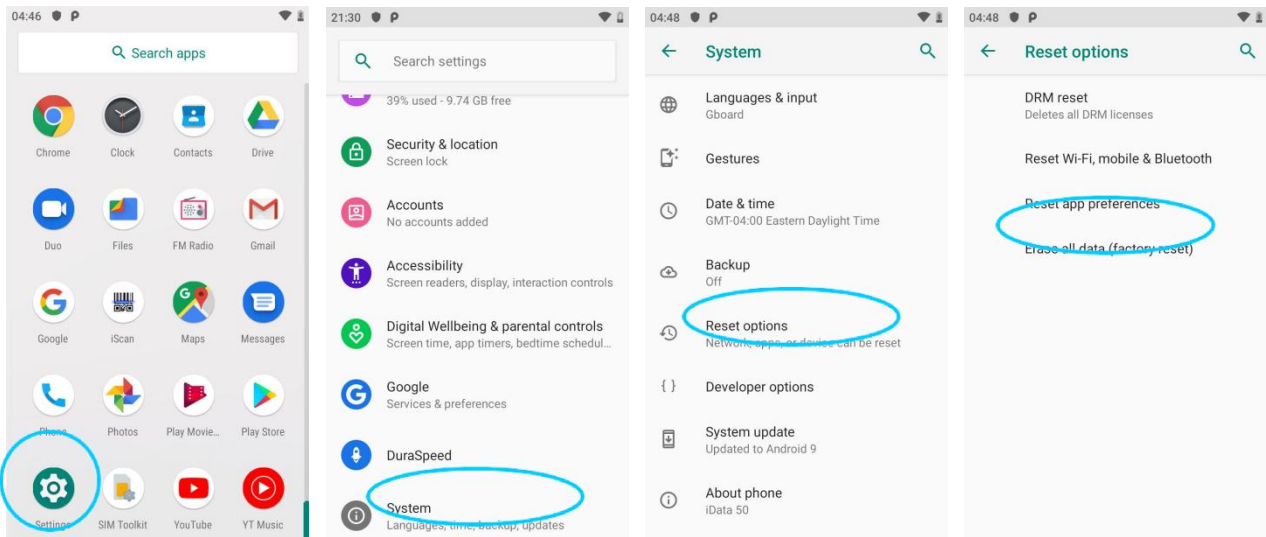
04:46

Search apps

Chrome
Clock
Contacts
Drive
Duo
Files
FM Radio
Gmail
Google
iScan
Maps
Messages
Phone
Photos
Play Movie...
Play Store
Settings
SIM Toolkit
YouTube
YT Music

21:30

Search settings

39% used - 9.74 GB free

Security & location
Screen lock

Accounts
No accounts added

Accessibility
Screen readers, display, interaction controls

Digital Wellbeing & parental controls
Screen time, app timers, bedtime schedul...

Google
Services & preferences

DuraSpeed

System
Languages, time, backup, updates

04:48

System

Languages & input
Gboard

Gestures

Date & time
GMT-04:00 Eastern Daylight Time

Backup
Off

Reset options
Network, apps, or device can be reset

Developer options

System update
Updated to Android 9

About phone
iData 50

04:48

Reset options

DRM reset
Deletes all DRM licenses

Reset Wi-Fi, mobile & Bluetooth

Reset app preferences

Erase all data (factory reset)